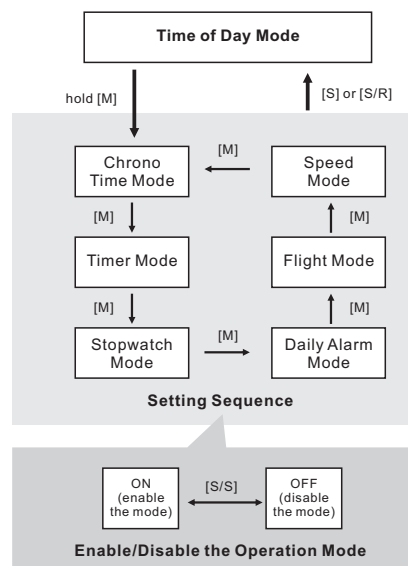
Time of Day Mode

hold [M]

[S] or [S/R]

Chrono Time Mode

[M]

Speed Mode

[M]

[M]

Timer Mode

Flight Mode

[M]

[M]

Stopwatch Mode

[M]

Daily Alarm Mode

Setting Sequence

ON (enable the mode)

[S/S]

OFF (disable the mode)

Enable/Disable the Operation Mode